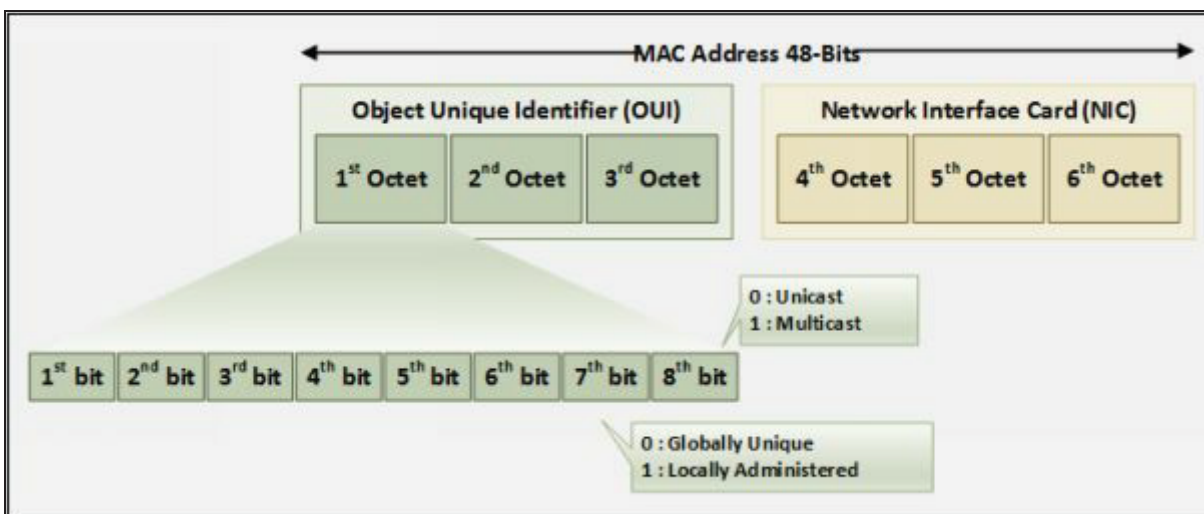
MAC Address 48-Bits

Object Unique Identifier (OUI)

1$^{st}$ Octet | 2$^{nd}$ Octet | 3$^{rd}$ Octet

Network Interface Card (NIC)

4$^{th}$ Octet | 5$^{th}$ Octet | 6$^{th}$ Octet

0 : Unicast
1 : Multicast

| 1$^{st}$ bit | 2$^{nd}$ bit | 3$^{rd}$ bit | 4$^{th}$ bit | 5$^{th}$ bit | 6$^{th}$ bit | 7$^{th}$ bit | 8$^{th}$ bit |
|---|---|---|---|---|---|---|---|

0 : Globally Unique
1 : Locally Administered